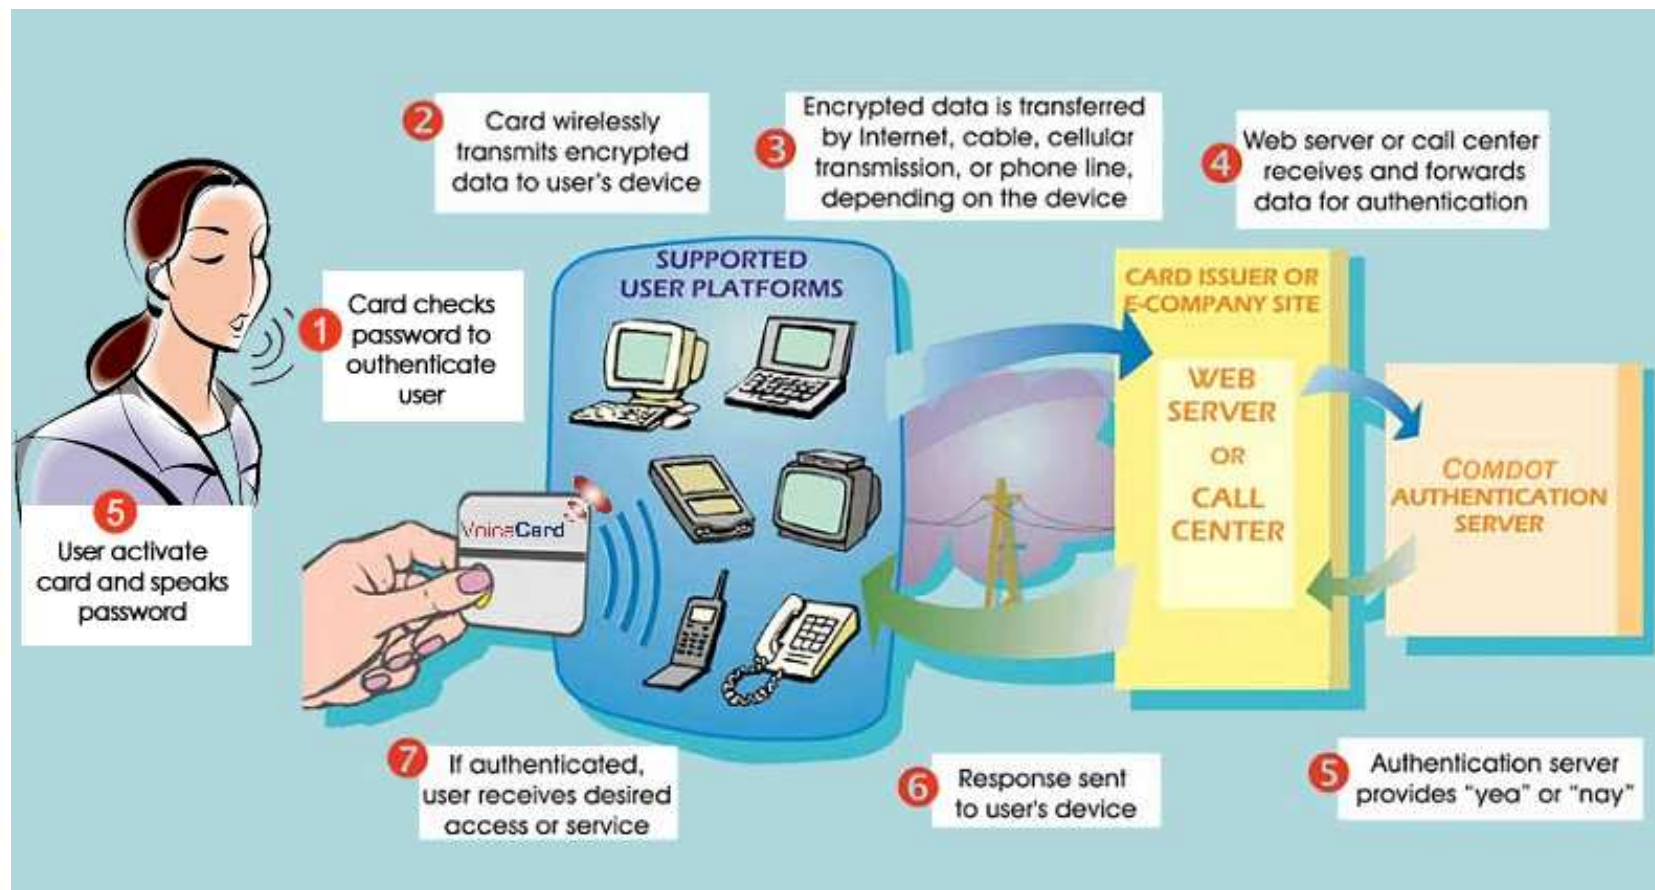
5
User activate card and speaks password

1
Card checks password to outhenticate user

2
Card wirelessly transmits encrypted data to user's device

3
Encrypted data is transferred by Internet, cable, cellular transmission, or phone line, depending on the device

4
Web server or call center receives and forwards data for authentication

SUPPORTED USER PLATFORMS

VoiceCard

CARD ISSUER OR E-COMPANY SITE

WEB SERVER OR CALL CENTER

COMDOT AUTHENTICATION SERVER

7
If authenticated, user receives desired access or service

6
Response sent to user's device

5
Authentication server provides "yea" or "nay"